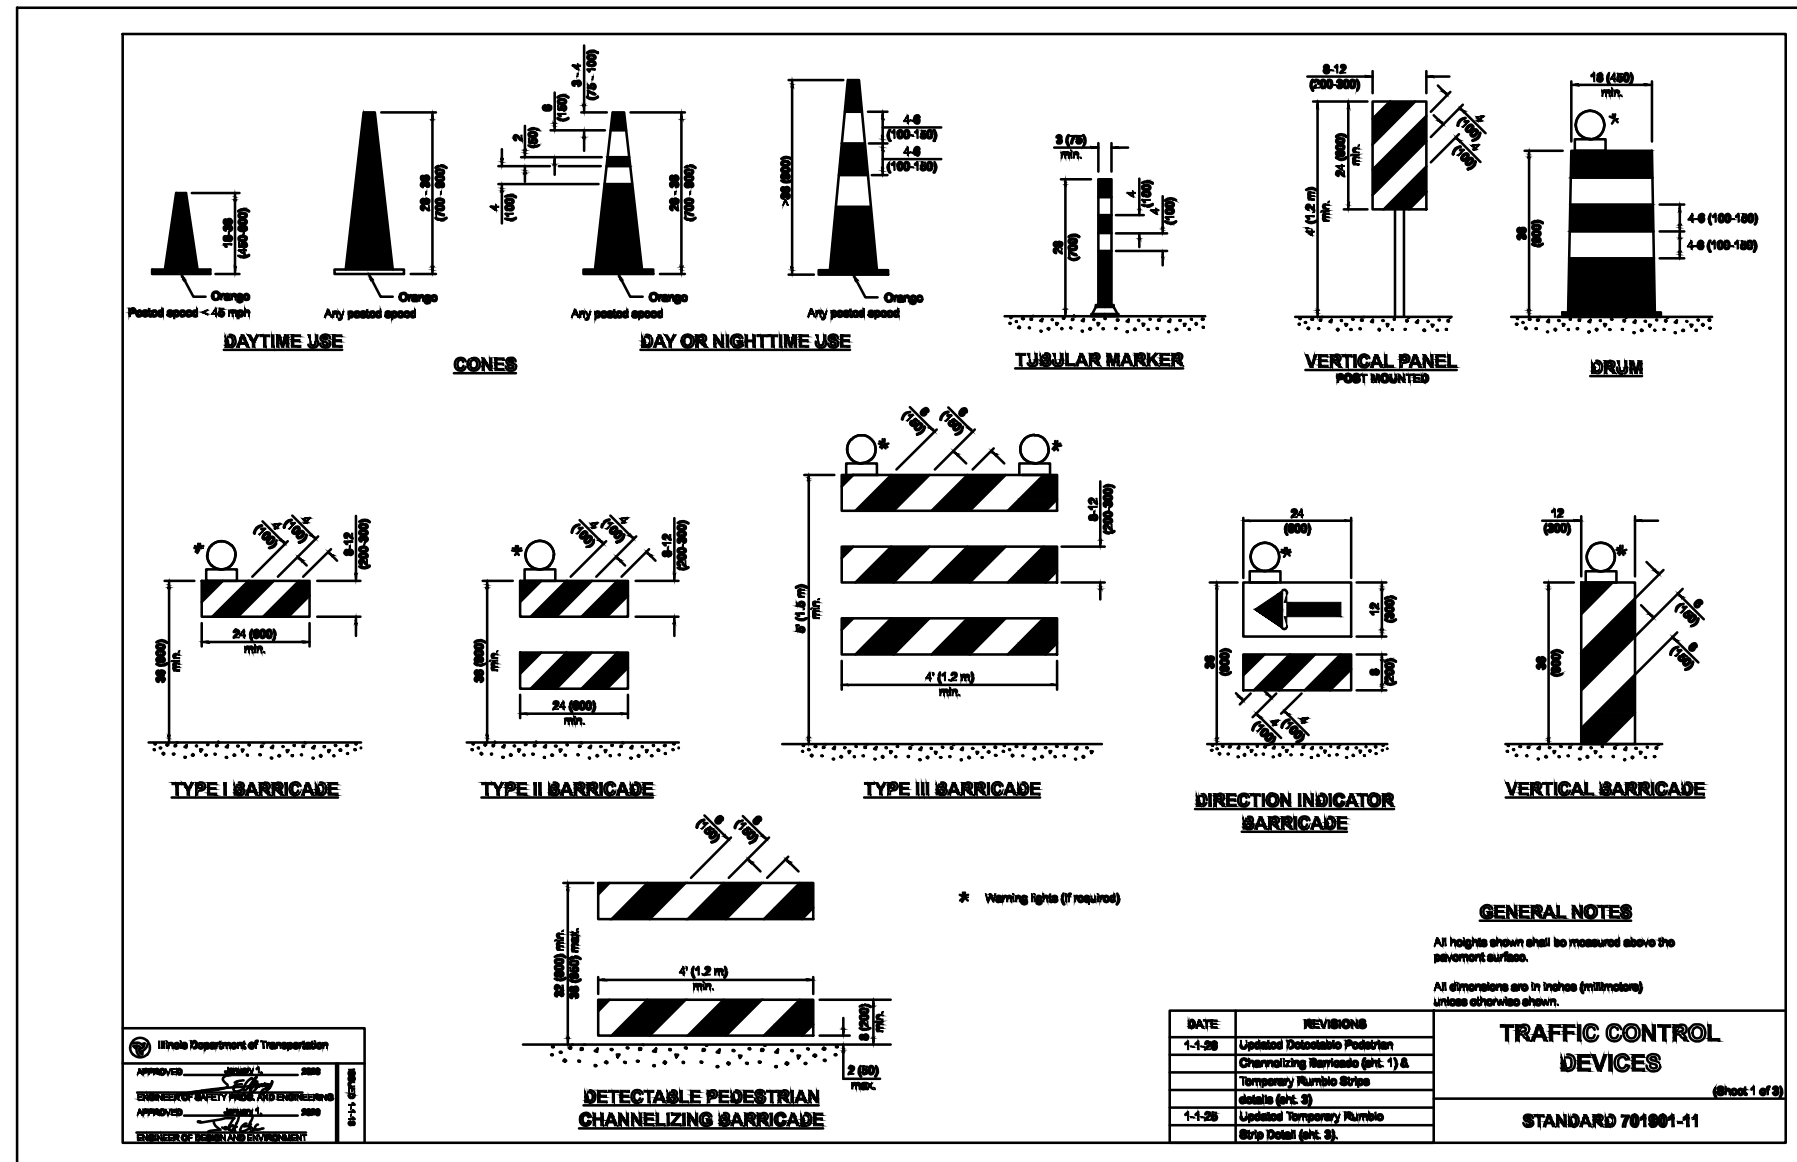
18-36 (450-900)

Orange

Posted speed < 45 mph

28 - 36 (700 - 900)

Orange

Any posted speed

DAYTIME USE

3 - 4 (75 - 100)

6 (150)

2 (50)

4 (100)

28 - 36 (700 - 900)

Orange

Any posted speed

4-6 (100-150)

4-6 (100-150)

>36 (900)

Orange

Any posted speed

DAY OR NIGHTTIME USE

CONES

3 (75) min.

4 (100)

4 (100)

28 (700)

TUBULAR MARKER

8-12 (200-300)

24 (600) min.

4 (100)

4 (100)

4' (1.2 m) min.

VERTICAL PANEL

POST MOUNTED

18 (450) min.

36 (900)

4-6 (100-150)

4-6 (100-150)

DRUM

4 (100)

4 (100)

8-12 (200-300)

36 (900) min.

24 (600) min.

TYPE I BARRICADE

4 (100)

4 (100)

8-12 (200-300)

36 (900) min.

24 (600) min.

TYPE II BARRICADE

6 (150)

6 (150)

8-12 (200-300)

5' (1.5 m) min.

4' (1.2 m) min.

TYPE III BARRICADE

24 (600)

12 (300)

8 (200)

36 (900)

4 (100)

4 (100)

DIRECTION INDICATOR BARRICADE

12 (300)

36 (900)

6 (150)

6 (150)

VERTICAL BARRICADE

6 (150)

6 (150)

32 (800) min.

38 (950) max.

4' (1.2 m) min.

8 (200) min.

2 (50) max.

DETECTABLE PEDESTRIAN CHANNELIZING BARRICADE

* Warning lights (if required)

GENERAL NOTES

All heights shown shall be measured above the pavement surface.

All dimensions are in inches (millimeters) unless otherwise shown.

Illinois Department of Transportation

APPROVED January 1, 2026

ENGINEER OF SAFETY PROG. AND ENGINEERING

APPROVED January 1, 2026

ENGINEER OF DESIGN AND ENVIRONMENT

ISSUED 1-1-10

| DATE | REVISIONS |
|---|---|
| 1-1-26 | Updated Detectable Pedestrian Channelizing Barricade (sht. 1) & Temporary Rumble Strips details (sht. 3) |
| 1-1-25 | Updated Temporary Rumble Strip Detail (sht. 3). |

TRAFFIC CONTROL DEVICES

(Sheet 1 of 3)

STANDARD 701901-11